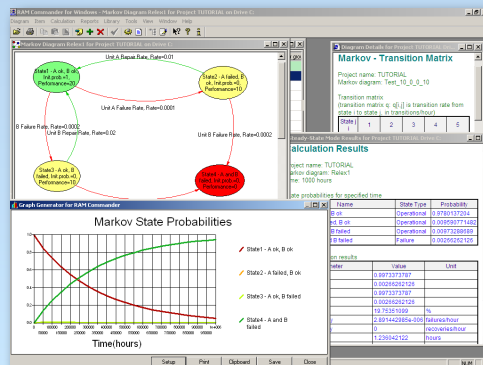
RAM Commander for Windows - Markov Diagram Relex1 for Project TUTORIAL on Drive C:
File Base Calculation Reports Library Tools View Window Help

Markov Diagram Relex1 for Project TUTORIAL on Drive C:

Unit A Repair Rate, Rate=0.01

State1 - A ok, B ok, Init.prob.=1, Perfomance=20

State2 - A failed, B ok, Init.prob.=0, Perfomance=10

Unit A Failure Rate, Rate=0.0001

B Failure Rate, Rate=0.0002

Unit B Repair Rate, Rate=0.02

B Failure Rate, Rate=0.0002

State3 - A ok, B failed, Init.prob.=0, Perfomance=10

State4 - A and B failed

Diagram Details for Project TUTORIAL on Drive C:

Markov - Transition Matrix

Project name: TUTORIAL
Markov diagram: Test_10_0_10

Transition matrix:
(transition matrix q: q[i,j] is transition rate from state i to state j in transitions/hour)

| State | 1 | 2 | 3 | 4 | 5 |
|---|---|---|---|---|---|

Steady-State Mode Results for Project TUTORIAL on Drive C:

Calculation Results

Project name: TUTORIAL
Diagram: Relex1
Time: 1000 hours

State probabilities for specified time

| Name | State Type | Probability |
|---|---|---|
| B ok | Operational | 0.9780137204 |
| d, B ok | Operational | 0.009589777482 |
| B failed | Operational | 0.00973288589 |
| B failed | Failure | 0.00266262126 |

ion results

| meter | Value | Unit |
|---|---|---|
| | 0.9973373787 | |
| | 0.00266262126 | |
| | 0.9973373787 | |
| | 0.00266262126 | |
| | 19.75351099 | % |
| | 2.891442886e-006 | failures/hour |
| | 0 | recoveries/hour |
| | 1.236042122 | hours |

Graph Generator for RAM Commander

Markov State Probabilities

State1 - A ok, B ok
State2 - A failed, B ok
State3 - A ok, B failed
State4 - A and B failed

Time(hours)

Setup Print Clipboard Save Close

NUM